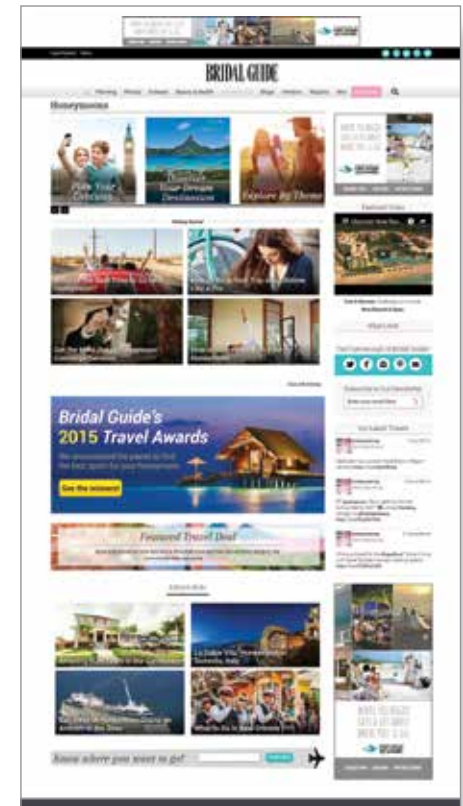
BRIDAL GUIDE

Honeymoons

Plan Your Getaway

Discover Your Dream Destination

Explore By Theme

Bridal Guide's 2015 Travel Awards

Get the winners!

Featured Travel Deal

La Dolce Vita Honeymoon Sorrento, Italy

Know where you want to go?

Featured Video

What's new

Subscribe to Our Newsletter

Our Latest Tweets